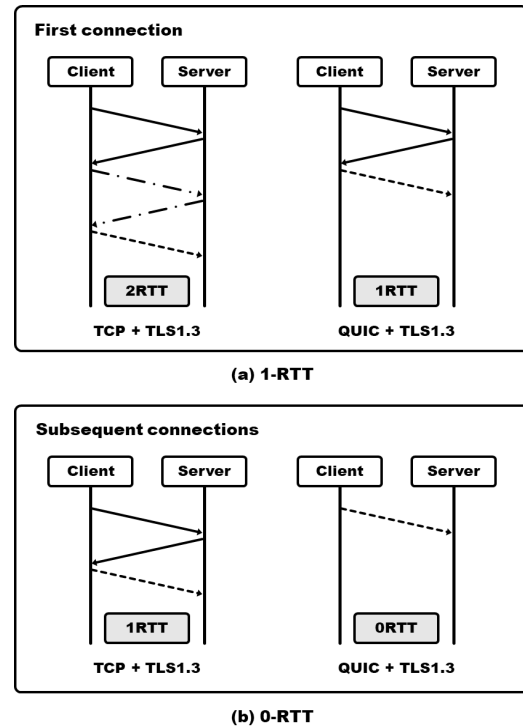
First connection

Client

Server

2RTT

TCP + TLS1.3

Client

Server

1RTT

QUIC + TLS1.3

(a) 1-RTT

Subsequent connections

Client

Server

1RTT

TCP + TLS1.3

Client

Server

0RTT

QUIC + TLS1.3

(b) 0-RTT